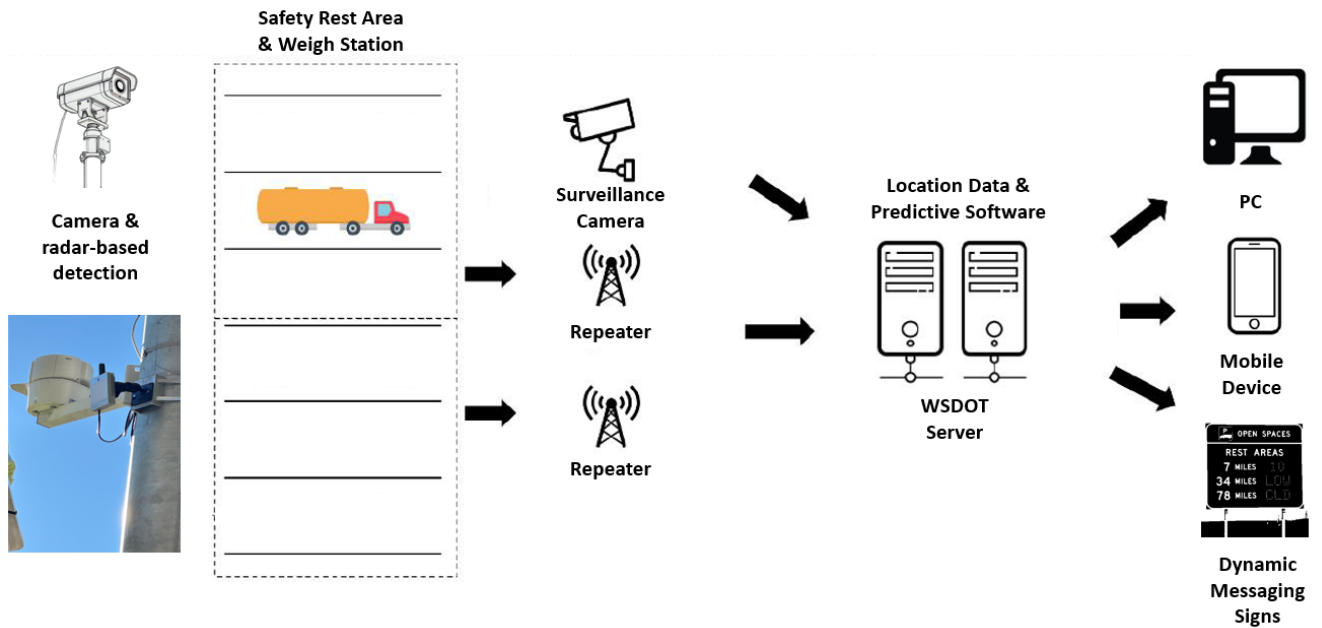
Safety Rest Area & Weigh Station

Camera & radar-based detection

Surveillance Camera

Repeater

Repeater

Location Data & Predictive Software

WSDOT Server

PC

Mobile Device

OPEN SPACES
REST AREAS
7 MILES 10
34 MILES LOW
78 MILES OLD

Dynamic Messaging Signs